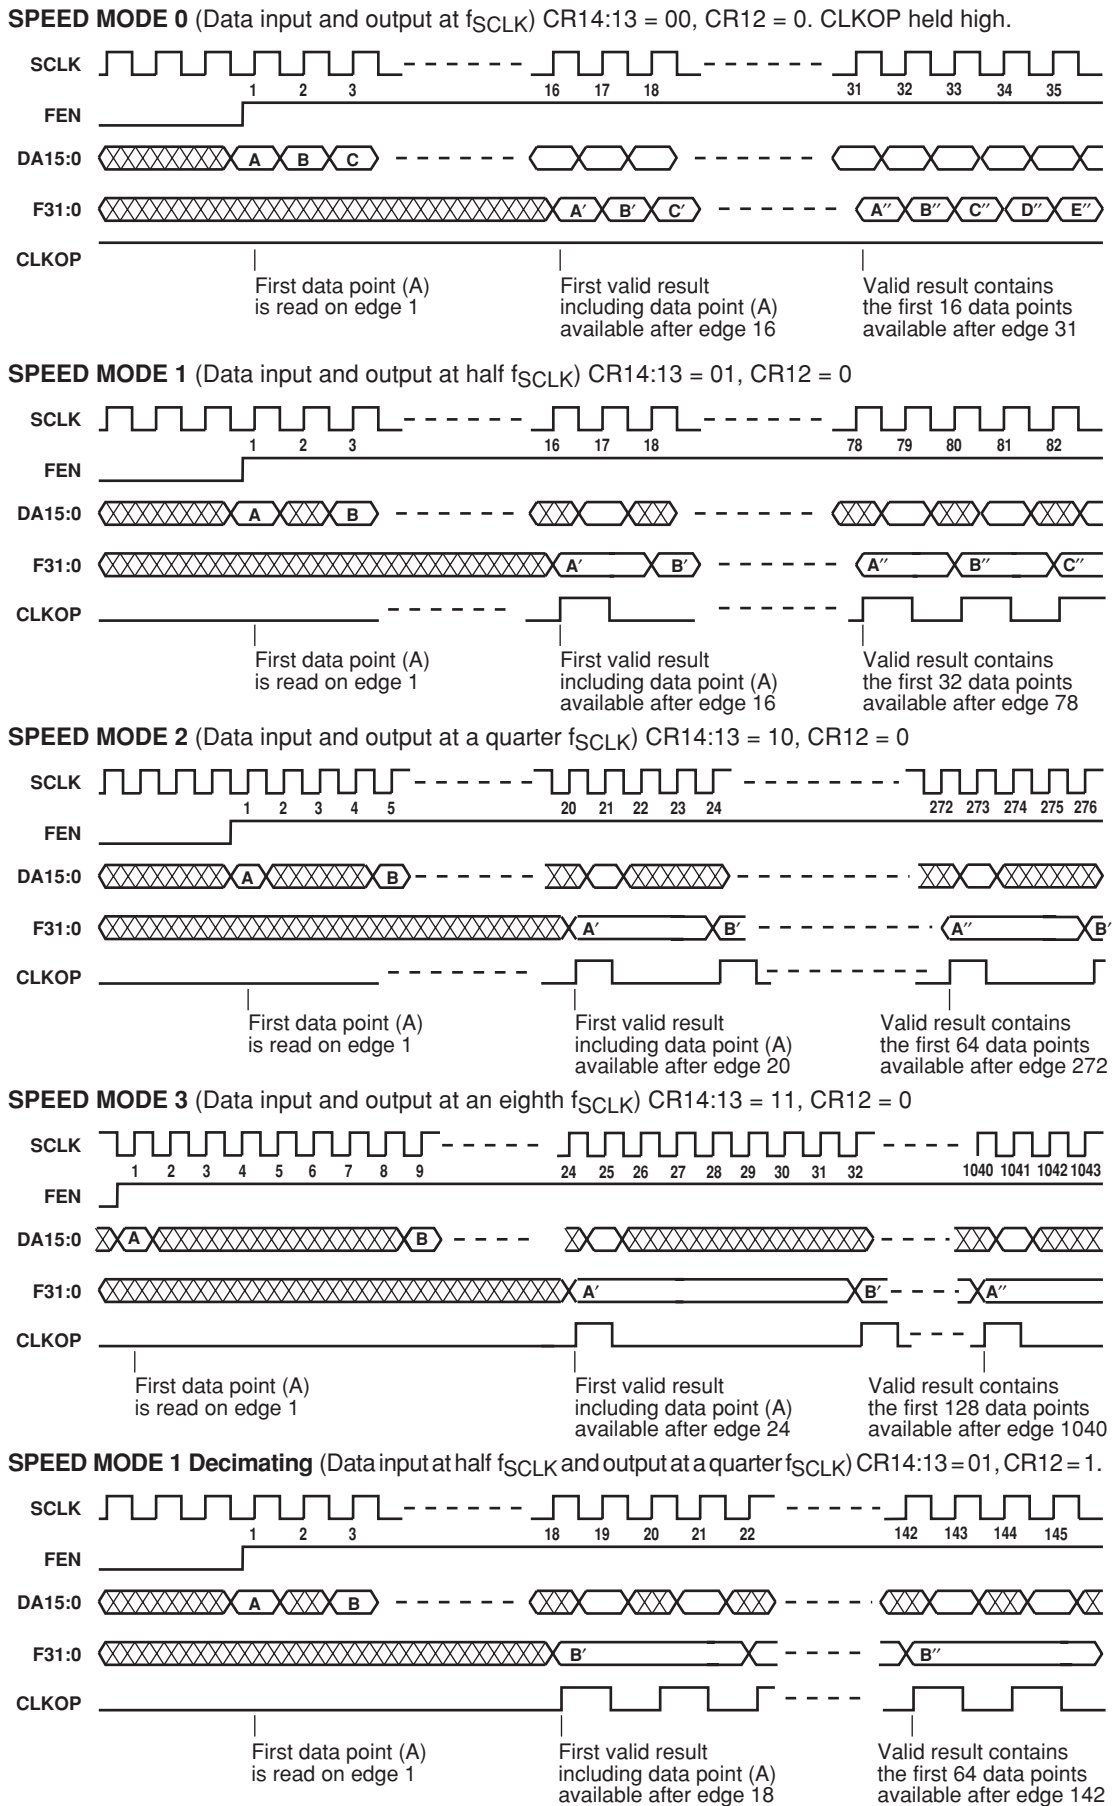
**SPEED MODE 0** (Data input and output at $f_{SCLK}$) CR14:13 = 00, CR12 = 0. CLKOP held high.

SCLK
1 2 3
16 17 18
31 32 33 34 35
FEN
DA15:0
A B C
F31:0
A′ B′ C′
A″ B″ C″ D″ E″
CLKOP

First data point (A) is read on edge 1

First valid result including data point (A) available after edge 16

Valid result contains the first 16 data points available after edge 31

**SPEED MODE 1** (Data input and output at half $f_{SCLK}$) CR14:13 = 01, CR12 = 0

SCLK
1 2 3
16 17 18
78 79 80 81 82
FEN
DA15:0
A B
F31:0
A′ B′
A″ B″ C″
CLKOP

First data point (A) is read on edge 1

First valid result including data point (A) available after edge 16

Valid result contains the first 32 data points available after edge 78

**SPEED MODE 2** (Data input and output at a quarter $f_{SCLK}$) CR14:13 = 10, CR12 = 0

SCLK
1 2 3 4 5
20 21 22 23 24
272 273 274 275 276
FEN
DA15:0
A B
F31:0
A′ B′
A″ B′
CLKOP

First data point (A) is read on edge 1

First valid result including data point (A) available after edge 20

Valid result contains the first 64 data points available after edge 272

**SPEED MODE 3** (Data input and output at an eighth $f_{SCLK}$) CR14:13 = 11, CR12 = 0

SCLK
1 2 3 4 5 6 7 8 9
24 25 26 27 28 29 30 31 32
1040 1041 1042 1043
FEN
DA15:0
A B
F31:0
A′ B′ A″
CLKOP

First data point (A) is read on edge 1

First valid result including data point (A) available after edge 24

Valid result contains the first 128 data points available after edge 1040

**SPEED MODE 1 Decimating** (Data input at half $f_{SCLK}$ and output at a quarter $f_{SCLK}$) CR14:13 = 01, CR12 = 1.

SCLK
1 2 3
18 19 20 21 22
142 143 144 145
FEN
DA15:0
A B
F31:0
B′
B″
CLKOP

First data point (A) is read on edge 1

First valid result including data point (A) available after edge 18

Valid result contains the first 64 data points available after edge 142